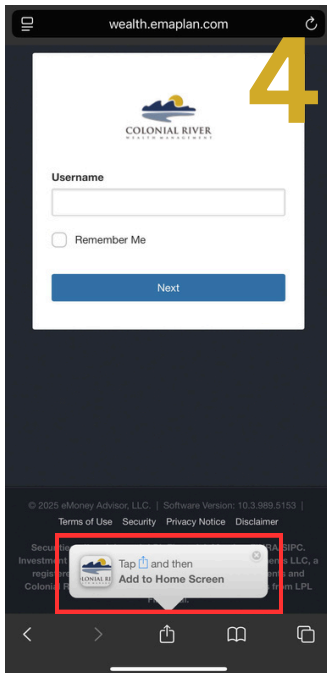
wealth.emaplan.com

4

COLONIAL RIVER
WEALTH MANAGEMENT

Username

Remember Me

Next

© 2025 eMoney Advisor, LLC. | Software Version: 10.3.989.5153 |
Terms of Use Security Privacy Notice Disclaimer

Securi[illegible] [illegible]RA/SIPC.
Investment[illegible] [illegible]ers LLC, a
registere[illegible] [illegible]ents and
Colonia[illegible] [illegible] from LPL
F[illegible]

COLONIAL RI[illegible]
Tap and then
Add to Home Screen